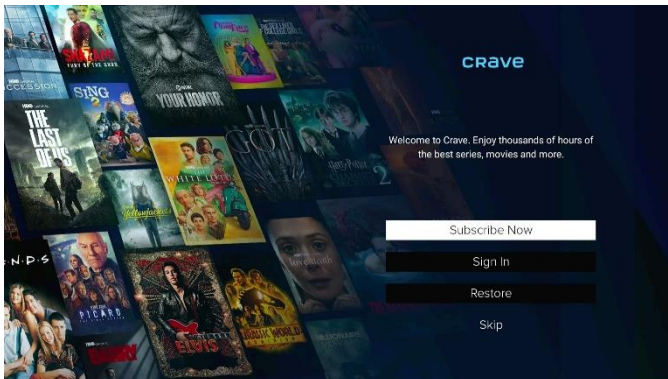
crave

Welcome to Crave. Enjoy thousands of hours of the best series, movies and more.

Subscribe Now

Sign In

Restore

Skip

SHAZAM! FURY OF THE GODS

YOUR HONOR

SUCCESSION

SING 2

THE LAST OF US

GOT

Harry Potter

THE WHITE LOTUS

Yellowjackets

PICARD

ELVIS

JURASSIC WORLD

N·P·S